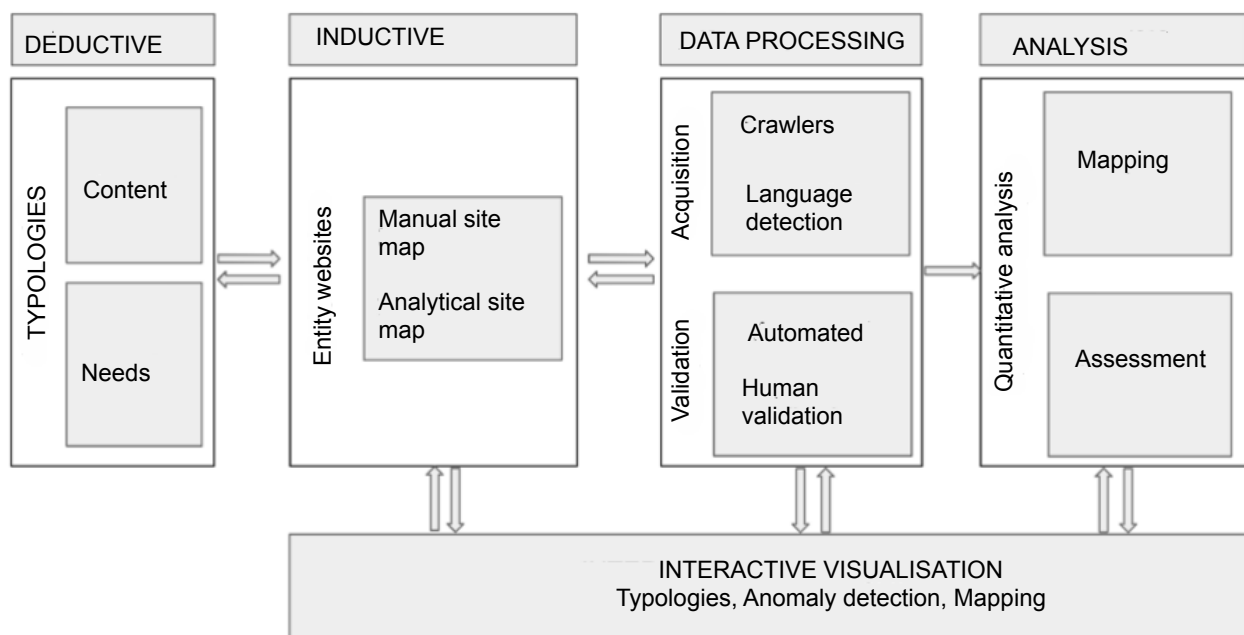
DEDUCTIVE

TYPOLOGIES

Content

Needs

INDUCTIVE

Entity websites

Manual site map

Analytical site map

DATA PROCESSING

Acquisition

Crawlers

Language detection

Validation

Automated

Human validation

ANALYSIS

Quantitative analysis

Mapping

Assessment

INTERACTIVE VISUALISATION
Typologies, Anomaly detection, Mapping